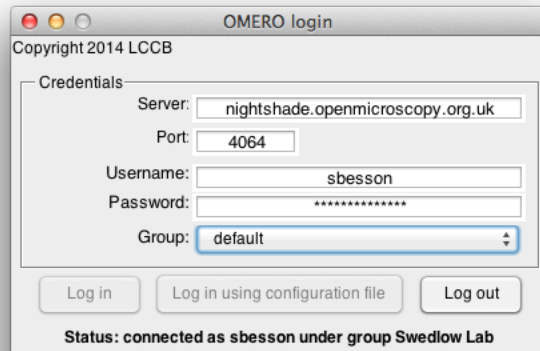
OMERO login

Copyright 2014 LCCB

Credentials

Server: nightshade.openmicroscopy.org.uk

Port: 4064

Username: sbesson

Password: **************

Group: default

Log in

Log in using configuration file

Log out

Status: connected as sbesson under group Swedlow Lab